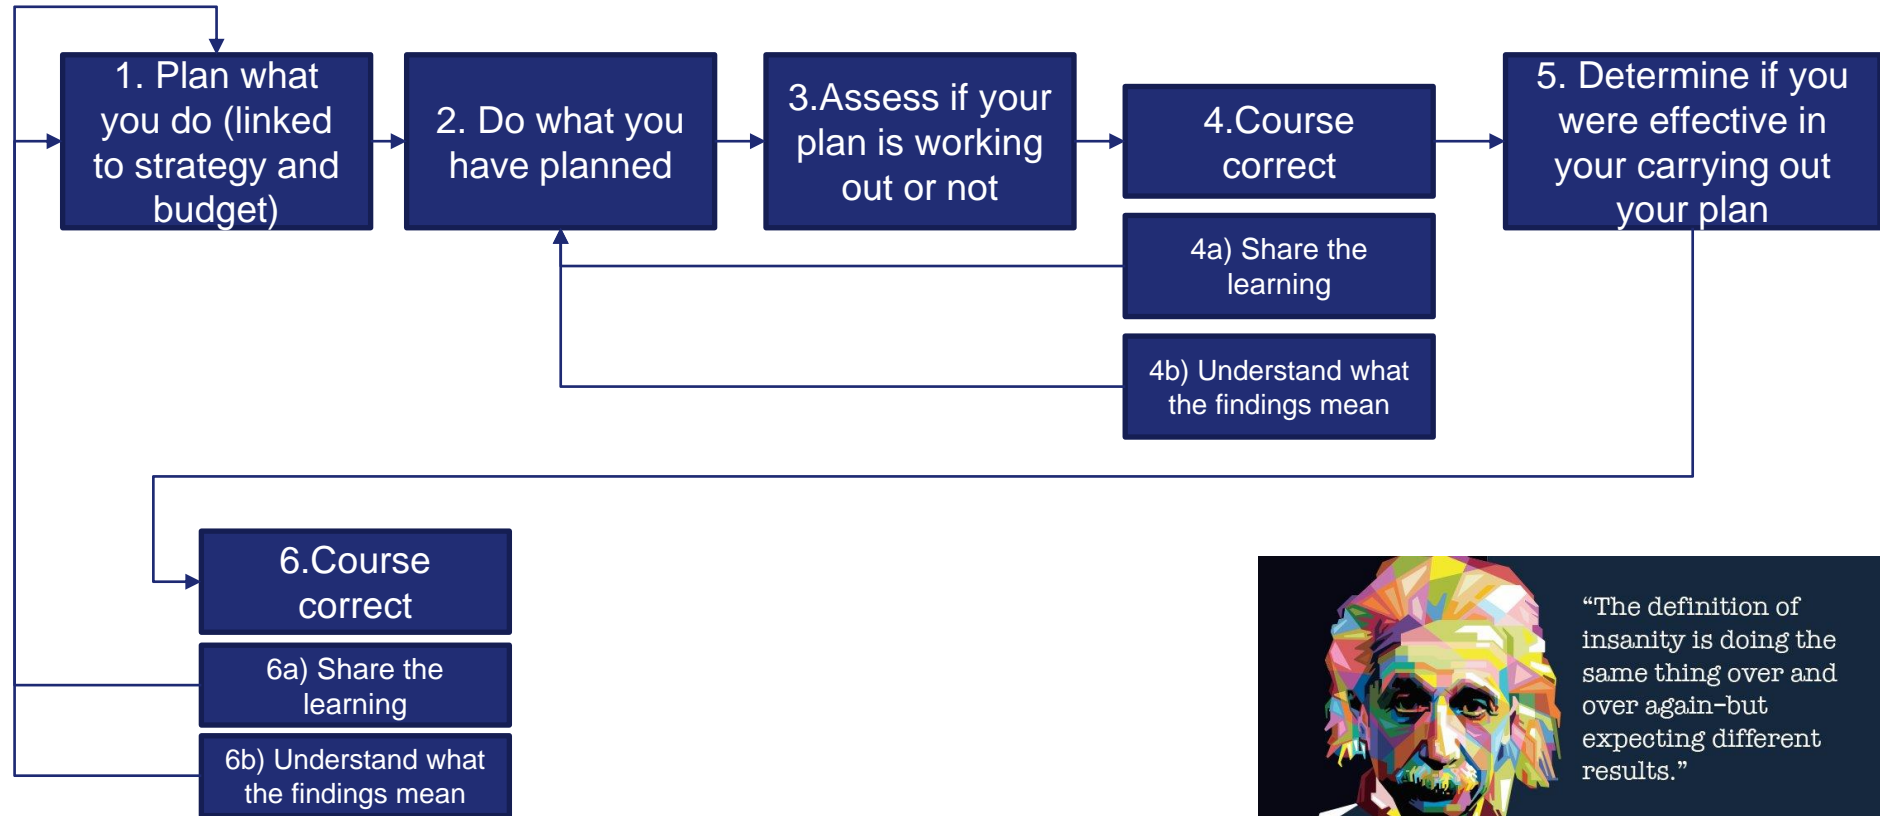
1. Plan what you do (linked to strategy and budget)

2. Do what you have planned

3.Assess if your plan is working out or not

4.Course correct

4a) Share the learning

4b) Understand what the findings mean

5. Determine if you were effective in your carrying out your plan

6.Course correct

6a) Share the learning

6b) Understand what the findings mean

“The definition of insanity is doing the same thing over and over again-but expecting different results.”